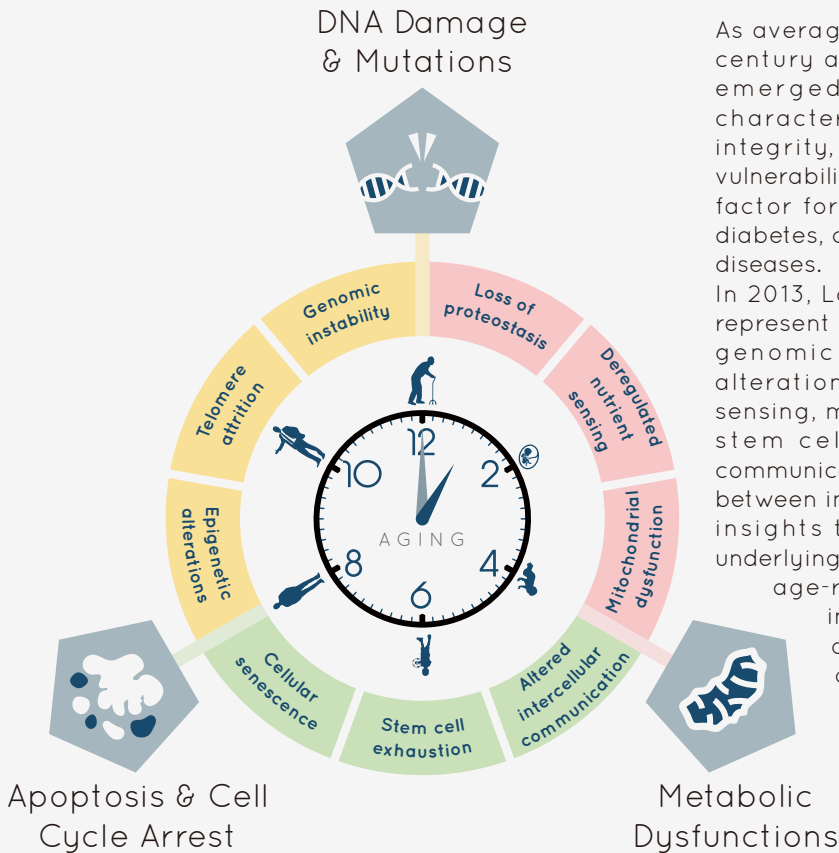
DNA Damage & Mutations

Genomic instability

Loss of proteostasis

Deregulated nutrient sensing

Mitochondrial dysfunction

Altered intercellular communication

Stem cell exhaustion

Cellular senescence

Epigenetic alterations

Telomere attrition

12
2
4
6
8
10

AGING

Apoptosis & Cell Cycle Arrest

Metabolic Dysfunctions

As averag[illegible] century a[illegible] emerged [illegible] character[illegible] integrity, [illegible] vulnerabili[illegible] factor for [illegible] diabetes, a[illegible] diseases.

In 2013, Lo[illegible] represent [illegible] genomic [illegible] alteration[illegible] sensing, m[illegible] stem cel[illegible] communic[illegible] between in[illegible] insights t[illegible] underlying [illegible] age-r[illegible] i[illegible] a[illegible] a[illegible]